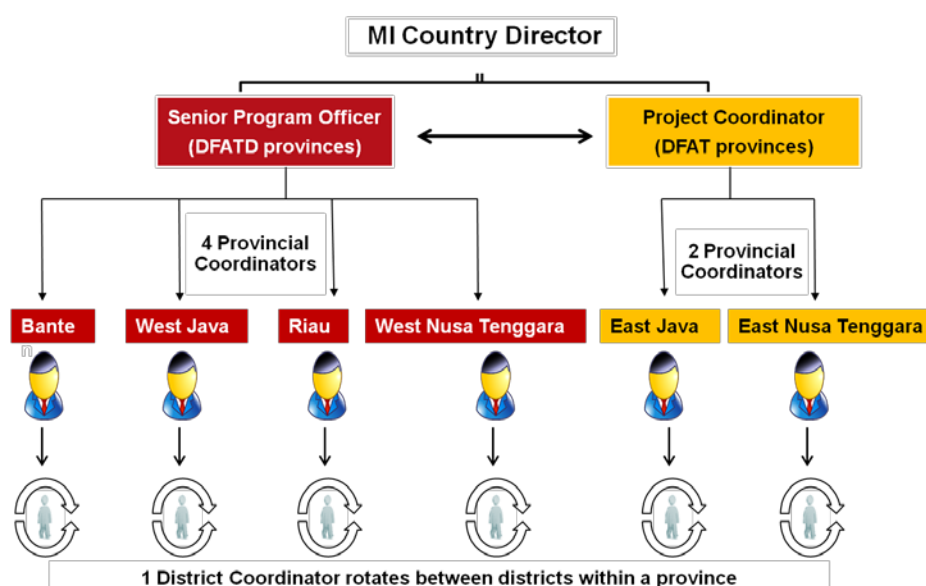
MI Country Director

Senior Program Officer (DFATD provinces)

Project Coordinator (DFAT provinces)

4 Provincial Coordinators

2 Provincial Coordinators

Bante

n

West Java

Riau

West Nusa Tenggara

East Java

East Nusa Tenggara

1 District Coordinator rotates between districts within a province